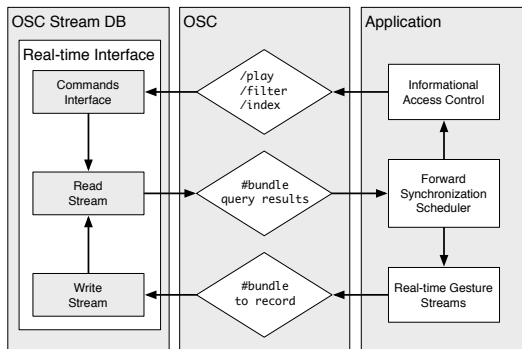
OSC Stream DB

Real-time Interface

Commands Interface

Read Stream

Write Stream

OSC

/play
/filter
/index

#bundle
query results

#bundle
to record

Application

Informational Access Control

Forward Synchronization Scheduler

Real-time Gesture Streams